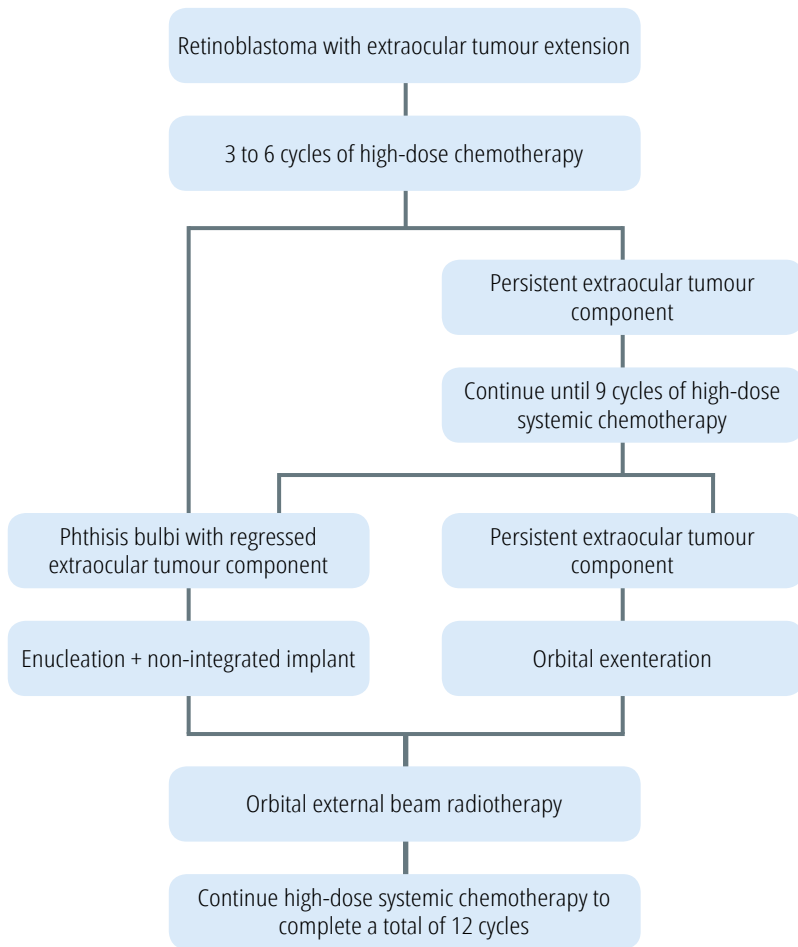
Retinoblastoma with extraocular tumour extension

3 to 6 cycles of high-dose chemotherapy

Persistent extraocular tumour component

Continue until 9 cycles of high-dose systemic chemotherapy

Phthisis bulbi with regressed extraocular tumour component

Persistent extraocular tumour component

Enucleation + non-integrated implant

Orbital exenteration

Orbital external beam radiotherapy

Continue high-dose systemic chemotherapy to complete a total of 12 cycles